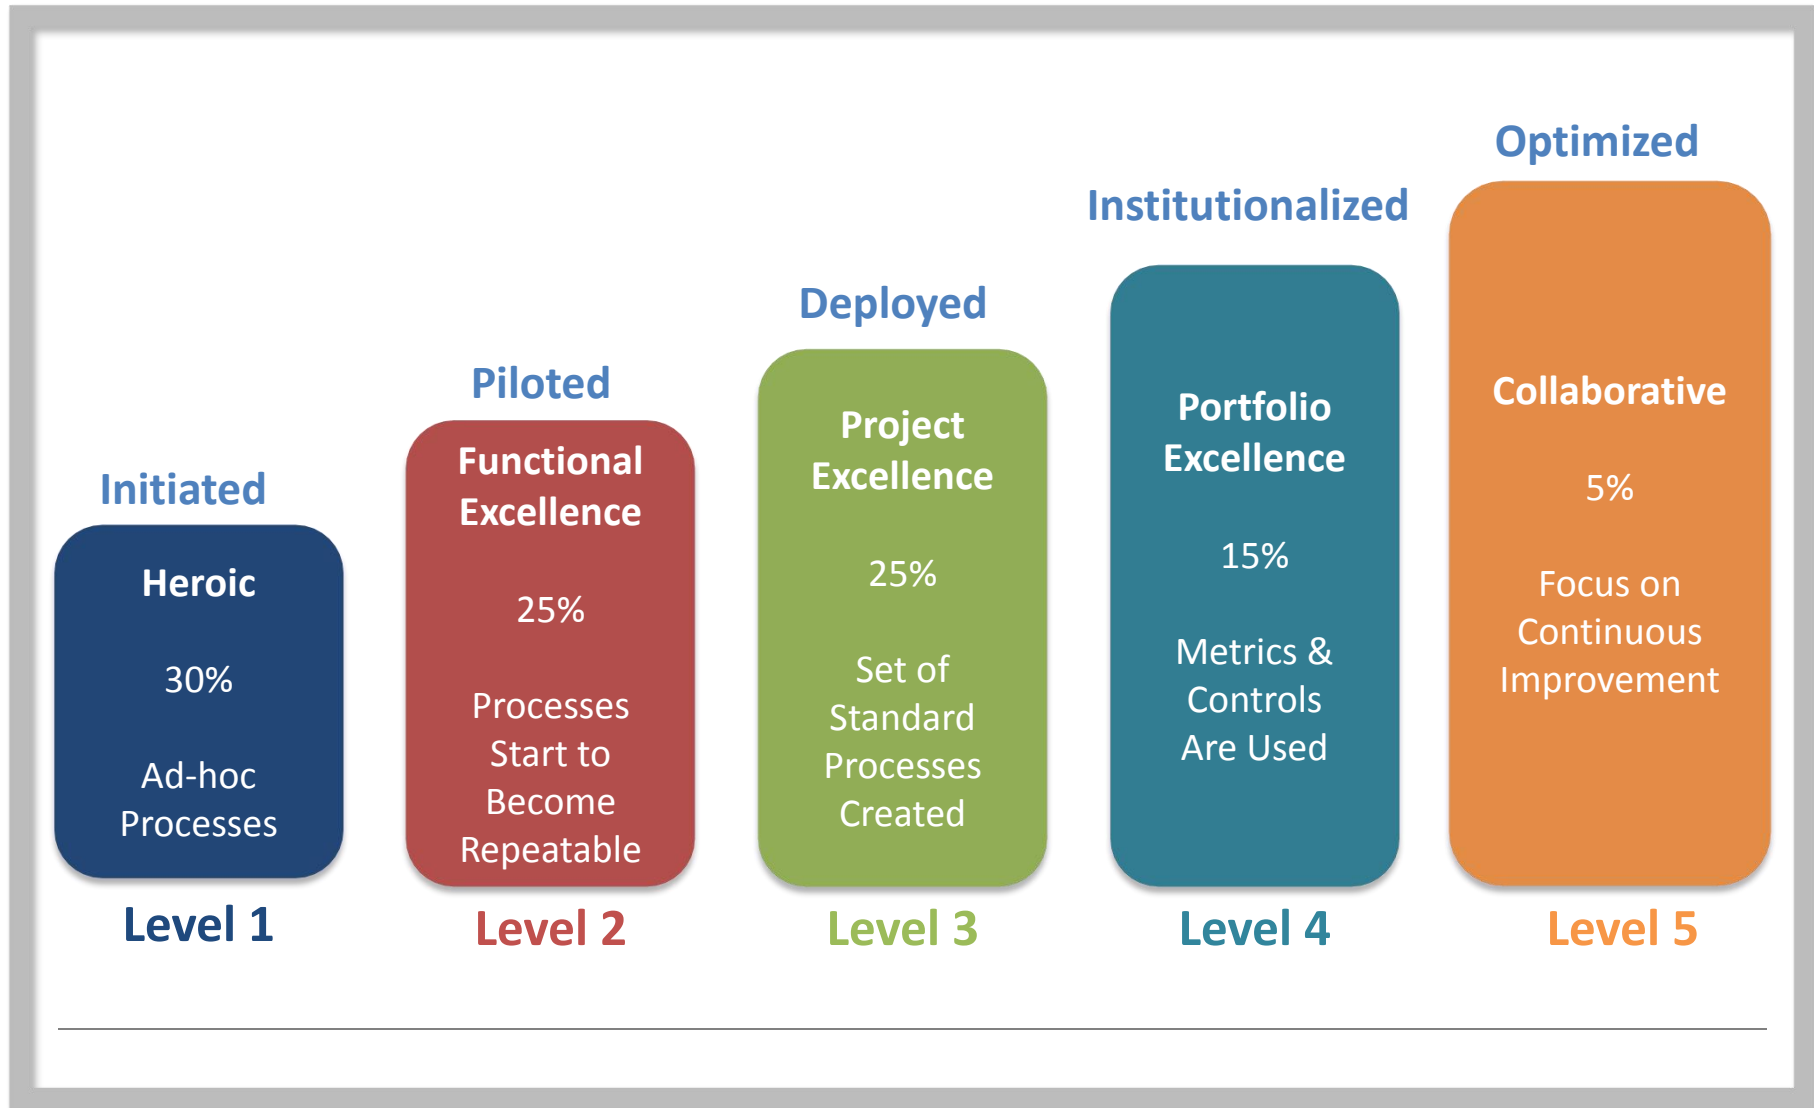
Initiated

Heroic

30%

Ad-hoc Processes

Level 1

Piloted

Functional Excellence

25%

Processes Start to Become Repeatable

Level 2

Deployed

Project Excellence

25%

Set of Standard Processes Created

Level 3

Institutionalized

Portfolio Excellence

15%

Metrics & Controls Are Used

Level 4

Optimized

Collaborative

5%

Focus on Continuous Improvement

Level 5